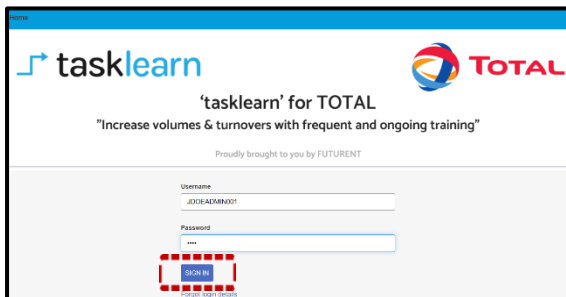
Home

tasklearn

TOTAL

'tasklearn' for TOTAL

"Increase volumes & turnovers with frequent and ongoing training"

Proudly brought to you by FUTURENT

Username

JDOEADMIN001

Password

••••

SIGN IN

Forgot login details